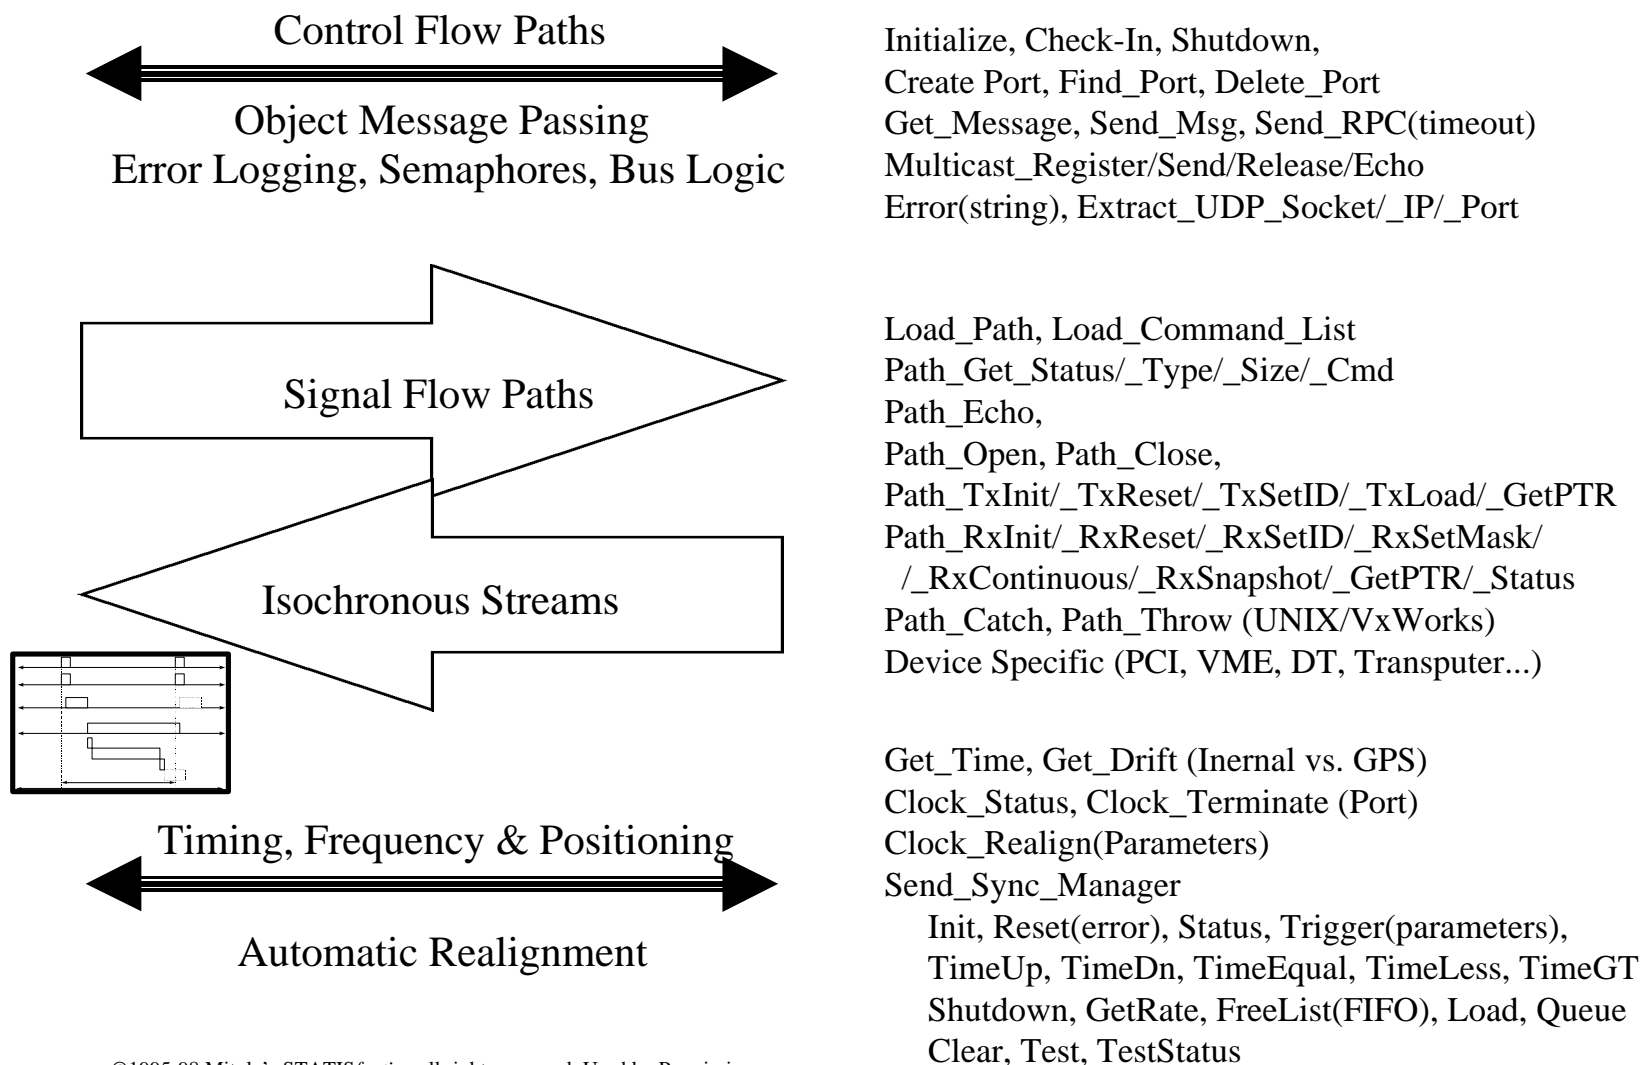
Control Flow Paths

Object Message Passing
Error Logging, Semaphores, Bus Logic

Signal Flow Paths

Isochronous Streams

Timing, Frequency & Positioning

Automatic Realignment

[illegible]

Initialize, Check-In, Shutdown,
Create Port, Find_Port, Delete_Port
Get_Message, Send_Msg, Send_RPC(timeout)
Multicast_Register/Send/Release/Echo
Error(string), Extract_UDP_Socket/_IP/_Port

Load_Path, Load_Command_List
Path_Get_Status/_Type/_Size/_Cmd
Path_Echo,
Path_Open, Path_Close,
Path_TxInit/_TxReset/_TxSetID/_TxLoad/_GetPTR
Path_RxInit/_RxReset/_RxSetID/_RxSetMask/
/_RxContinuous/_RxSnapshot/_GetPTR/_Status
Path_Catch, Path_Throw (UNIX/VxWorks)
Device Specific (PCI, VME, DT, Transputer...)

Get_Time, Get_Drift (Inernal vs. GPS)
Clock_Status, Clock_Terminate (Port)
Clock_Realign(Parameters)
Send_Sync_Manager
Init, Reset(error), Status, Trigger(parameters),
TimeUp, TimeDn, TimeEqual, TimeLess, TimeGT
Shutdown, GetRate, FreeList(FIFO), Load, Queue
Clear, Test, TestStatus